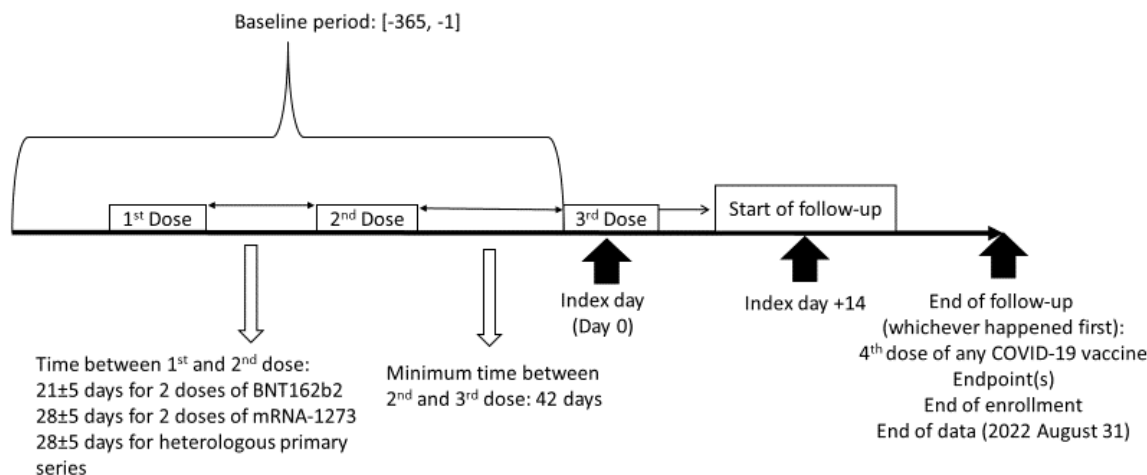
Baseline period: [-365, -1]

1$^{st}$ Dose

2$^{nd}$ Dose

3$^{rd}$ Dose

Start of follow-up

Index day (Day 0)

Index day +14

End of follow-up (whichever happened first):
4$^{th}$ dose of any COVID-19 vaccine
Endpoint(s)
End of enrollment
End of data (2022 August 31)

Time between 1$^{st}$ and 2$^{nd}$ dose:
21±5 days for 2 doses of BNT162b2
28±5 days for 2 doses of mRNA-1273
28±5 days for heterologous primary series

Minimum time between 2$^{nd}$ and 3$^{rd}$ dose: 42 days